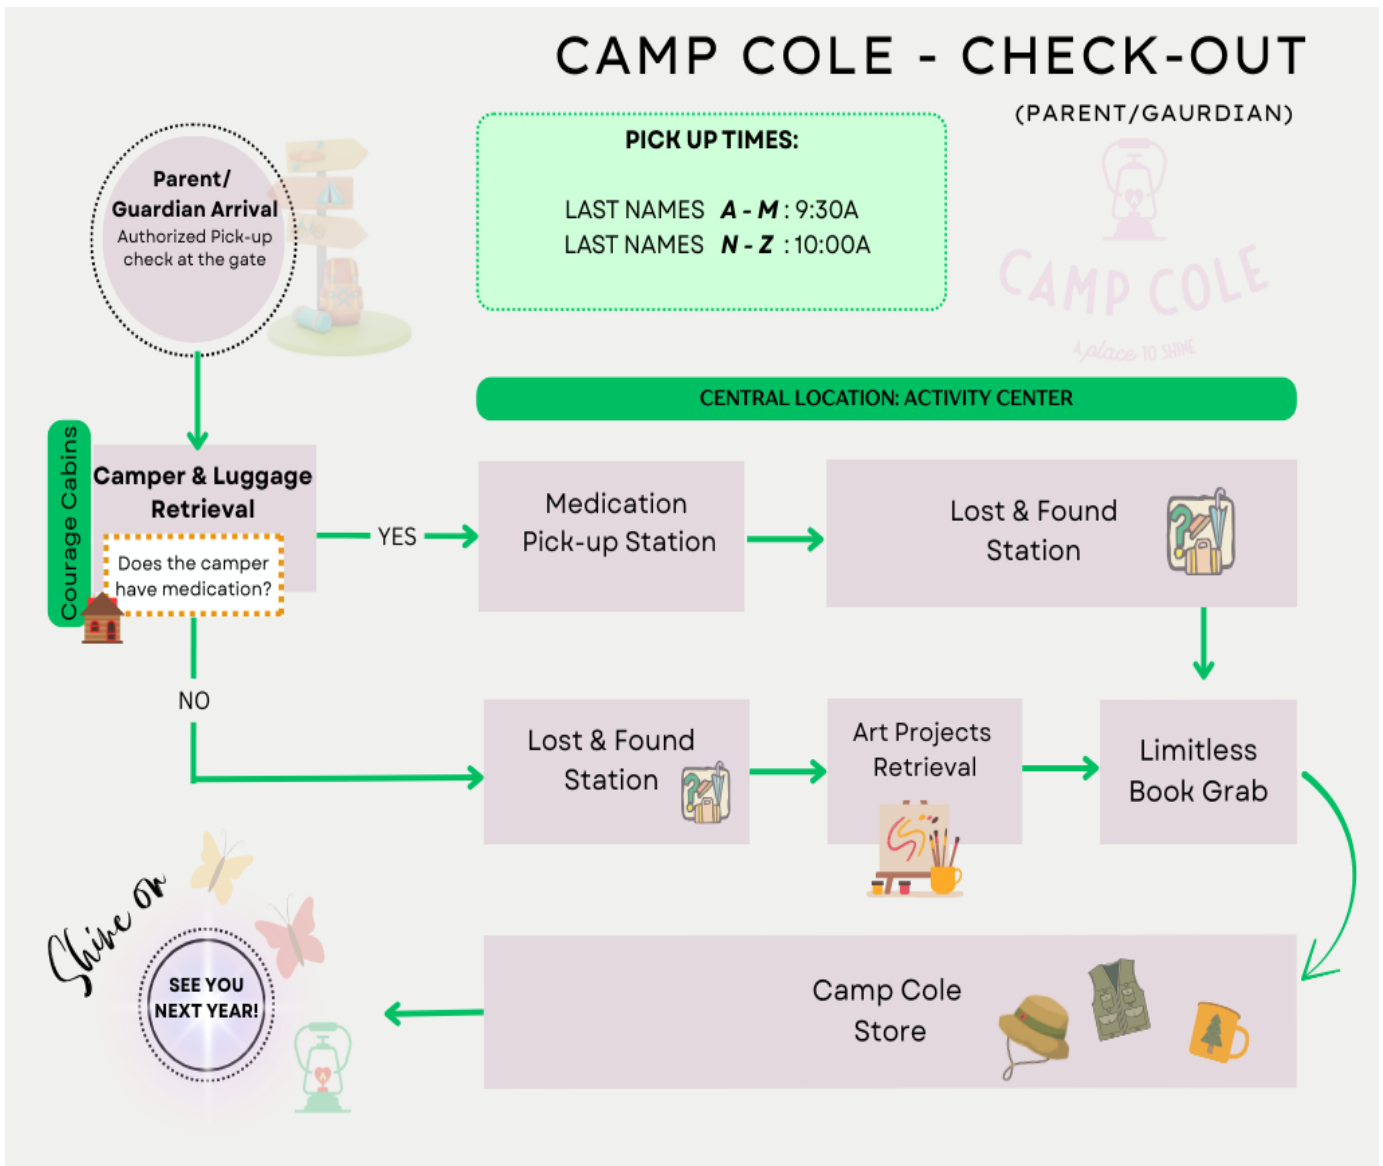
CAMP COLE - CHECK-OUT

(PARENT/GAURDIAN)

CAMP COLE

A place TO SHINE

PICK UP TIMES:

LAST NAMES **A - M**: 9:30A
LAST NAMES **N - Z** : 10:00A

Parent/ Guardian Arrival
Authorized Pick-up check at the gate

CENTRAL LOCATION: ACTIVITY CENTER

Courage Cabins

Camper & Luggage Retrieval

Does the camper have medication?

YES

NO

Medication Pick-up Station

Lost & Found Station

Lost & Found Station

Art Projects Retrieval

Limitless Book Grab

Camp Cole Store

Shine on

SEE YOU NEXT YEAR!